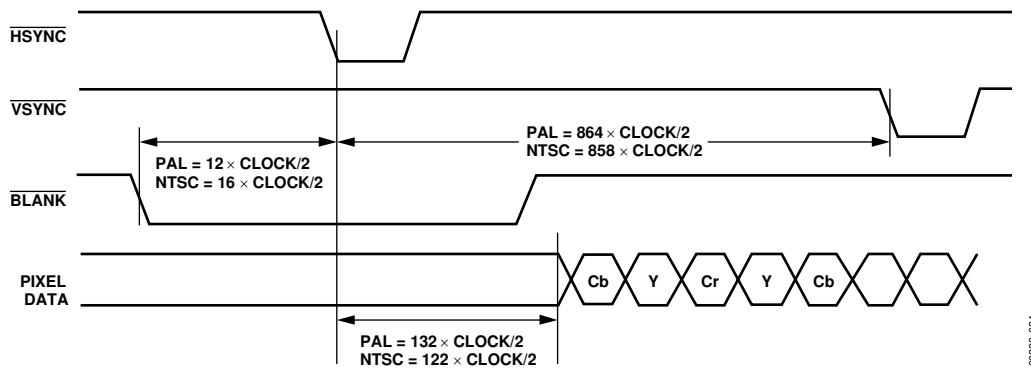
$\overline{\text{HSYNC}}$

$\overline{\text{VSYNC}}$

PAL = 864 $\times$ CLOCK/2
NTSC = 858 $\times$ CLOCK/2

PAL = 12 $\times$ CLOCK/2
NTSC = 16 $\times$ CLOCK/2

$\overline{\text{BLANK}}$

PIXEL DATA

Cb Y Cr Y Cb

PAL = 132 $\times$ CLOCK/2
NTSC = 122 $\times$ CLOCK/2

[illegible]